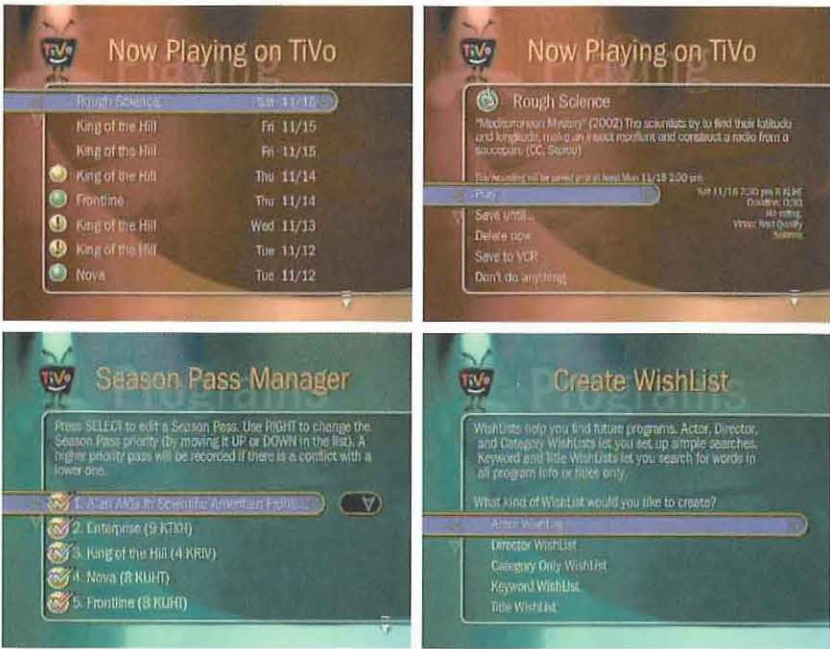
TiVo

Now Playing on TiVo

| | |
|---|---|
| Rough Science | Sat 11/16 |
| King of the Hill | Fri 11/15 |
| King of the Hill | Fri 11/15 |
| King of the Hill | Thu 11/14 |
| Frontline | Thu 11/14 |
| King of the Hill | Wed 11/13 |
| King of the Hill | Tue 11/12 |
| Nova | Tue 11/12 |

TiVo

Now Playing on TiVo

Rough Science

"Mediterranean Mystery" (2002) The scientists try to find their latitude and longitude, make an insect repellent and construct a radio from a saucepan. (CC, Stereo)

This recording will be saved until at least Mon 11/18 2:00 pm

Play

Save until...

Delete now

Save to VCR

Don't do anything

Sat 11/16 2:30 pm 8 KUHT
Duration: 0:30
No rating.
Video: Best Quality
Science

TiVo

Season Pass Manager

Press SELECT to edit a Season Pass. Use RIGHT to change the Season Pass priority (by moving it UP or DOWN in the list). A higher priority pass will be recorded if there is a conflict with a lower one.

1. Alan Alda in Scientific American Frontiers...

2. Enterprise (9 KTDI)

3. King of the Hill (4 KRIV)

4. Nova (8 KUHT)

5. Frontline (8 KUHT)

TiVo

Create WishList

WishLists help you find future programs. Actor, Director, and Category WishLists let you set up simple searches. Keyword and Title WishLists let you search for words in all program info or titles only.

What kind of WishList would you like to create?

Actor WishList

Director WishList

Category Only WishList

Keyword WishList

Title WishList